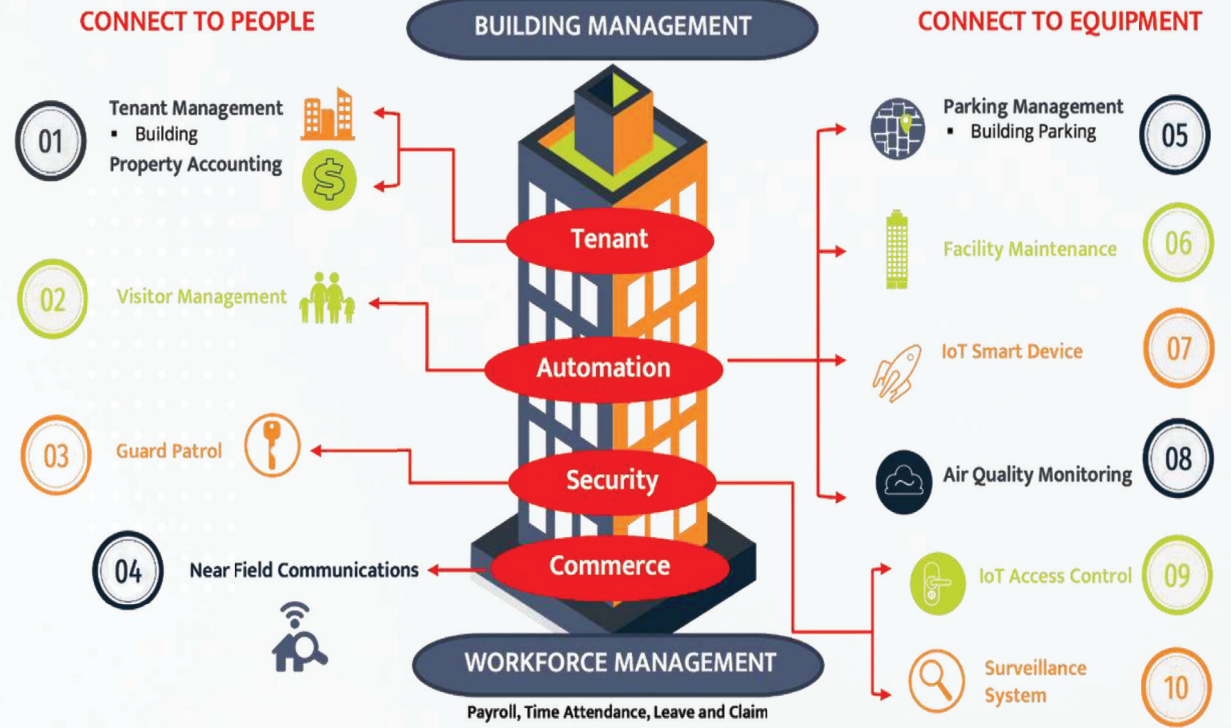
CONNECT TO PEOPLE

BUILDING MANAGEMENT

CONNECT TO EQUIPMENT

01 Tenant Management
▪ Building
Property Accounting

Tenant

Parking Management
▪ Building Parking 05

Facility Maintenance 06

02 Visitor Management

Automation

IoT Smart Device 07

03 Guard Patrol

Security

Air Quality Monitoring 08

04 Near Field Communications

Commerce

IoT Access Control 09

Surveillance System 10

WORKFORCE MANAGEMENT

Payroll, Time Attendance, Leave and Claim